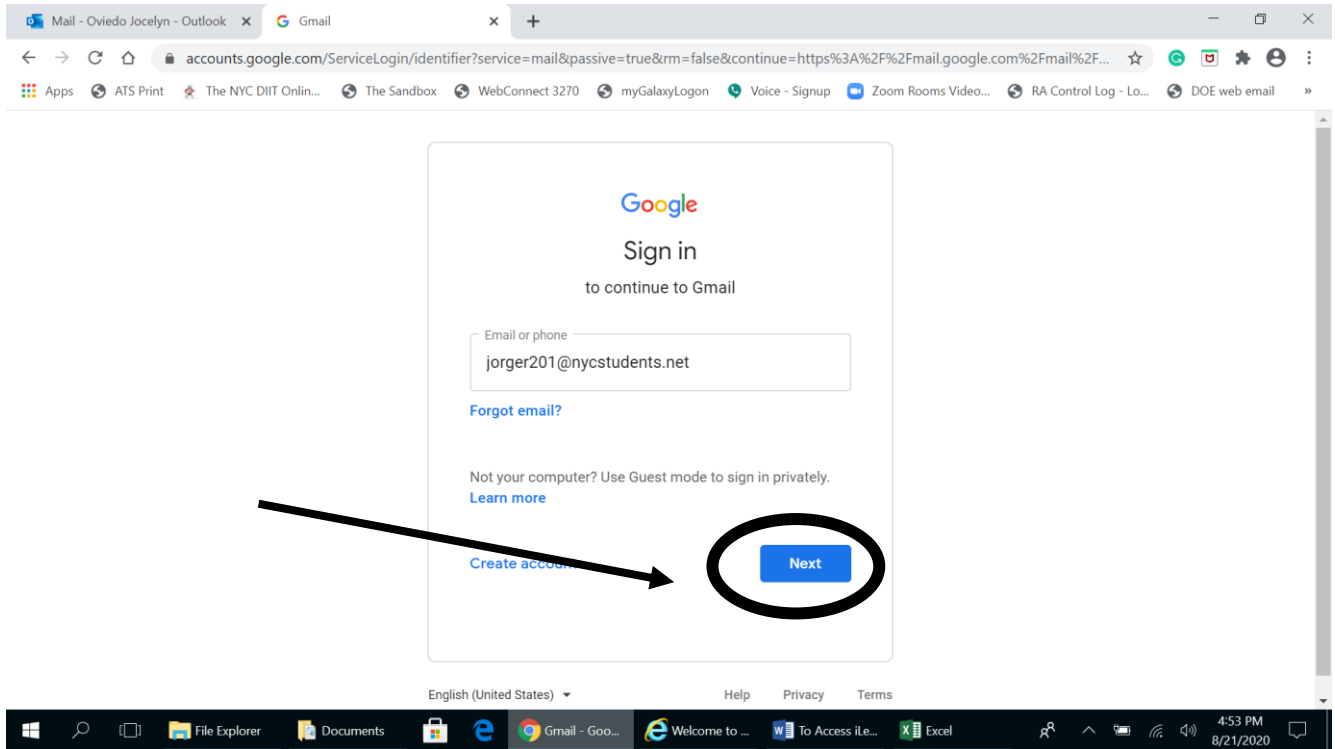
Mail - Oviedo Jocelyn - Outlook
Gmail

accounts.google.com/ServiceLogin/identifier?service=mail&passive=true&rm=false&continue=https%3A%2F%2Fmail.google.com%2Fmail%2F...

Apps ATS Print The NYC DIIT Onlin... The Sandbox WebConnect 3270 myGalaxyLogon Voice - Signup Zoom Rooms Video... RA Control Log - Lo... DOE web email

Google
Sign in
to continue to Gmail

Email or phone
jorger201@nycstudents.net

Forgot email?

Not your computer? Use Guest mode to sign in privately.
Learn more

Create accou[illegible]

Next

English (United States)
Help Privacy Terms

File Explorer Documents Gmail - Goo... Welcome to ... To Access iLe... Excel
4:53 PM
8/21/2020